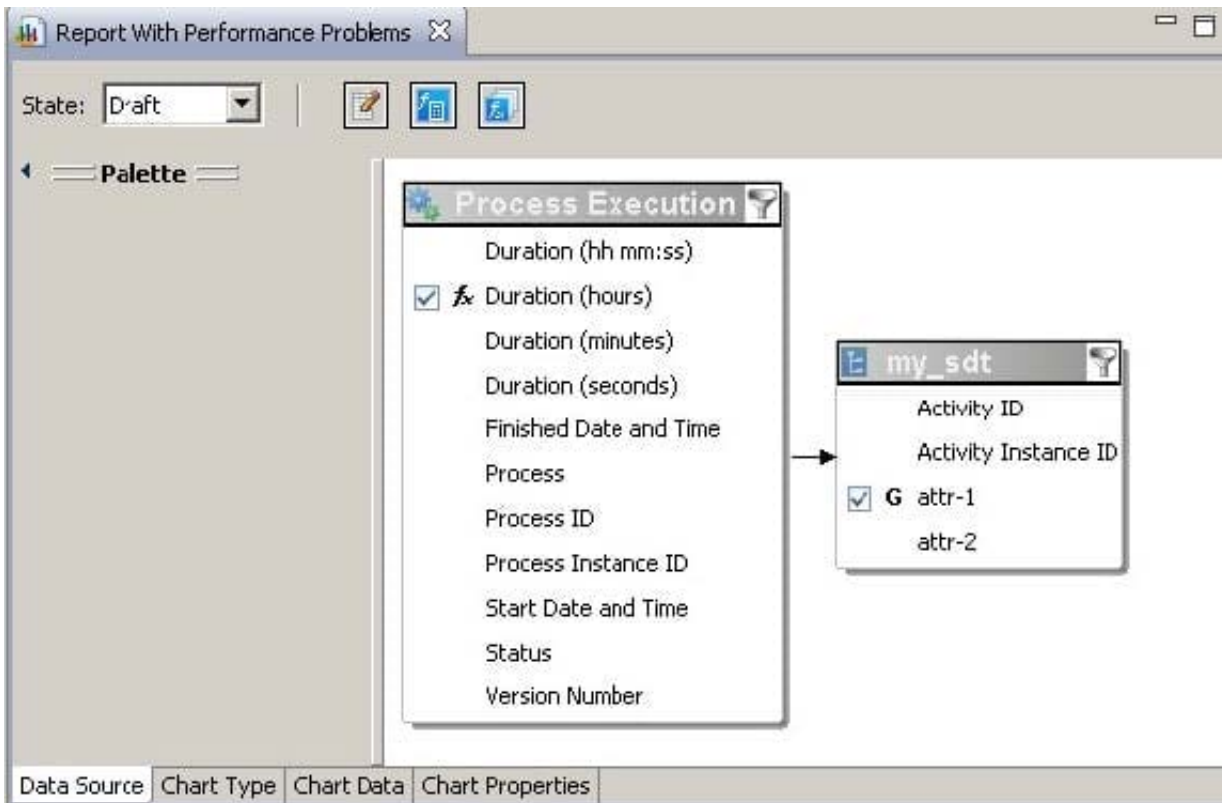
Report With Performance Problems

State: Draft

Palette

Process Execution

Duration (hh mm:ss)

$f_x$ Duration (hours)

Duration (minutes)

Duration (seconds)

Finished Date and Time

Process

Process ID

Process Instance ID

Start Date and Time

Status

Version Number

my_sdt

Activity ID

Activity Instance ID

G attr-1

attr-2

Data Source | Chart Type | Chart Data | Chart Properties